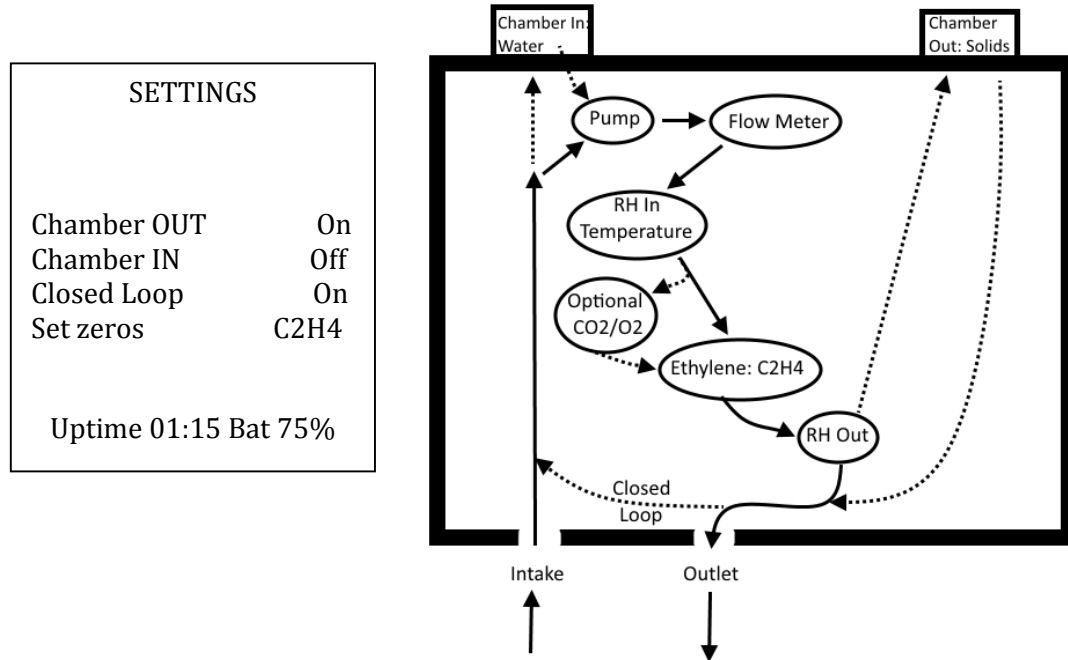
SETTINGS

Chamber OUT On
Chamber IN Off
Closed Loop On
Set zeros C2H4

Uptime 01:15 Bat 75%

Chamber In: Water

Chamber Out: Solids

Pump

Flow Meter

RH In Temperature

Optional CO2/O2

Ethylene: C2H4

RH Out

Closed Loop

Intake

Outlet